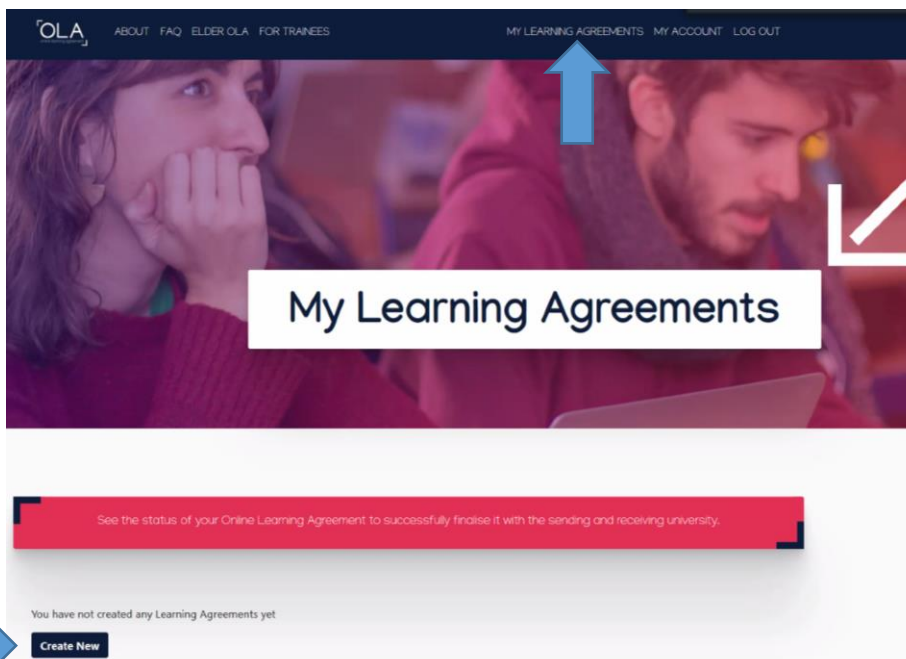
OLA

ABOUT FAQ ELDER OLA FOR TRAINEES

MY LEARNING AGREEMENTS MY ACCOUNT LOG OUT

My Learning Agreements

See the status of your Online Learning Agreement to successfully finalise it with the sending and receiving university.

You have not created any Learning Agreements yet

Create New